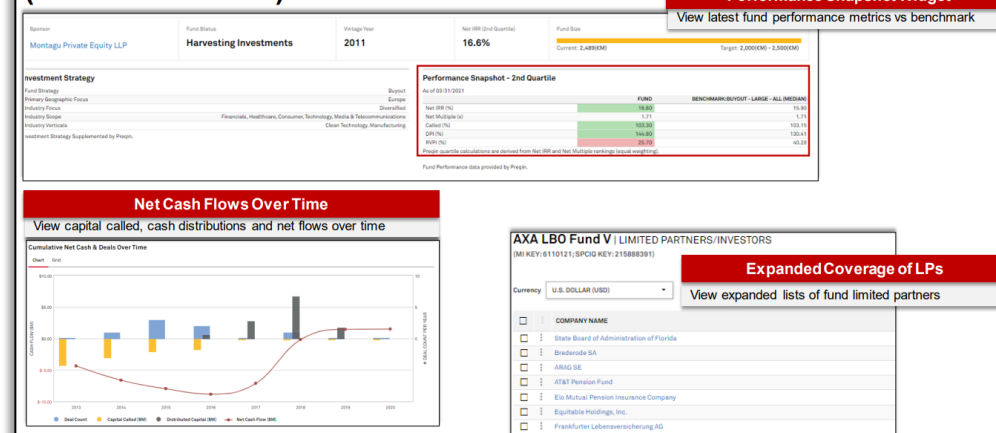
View latest fund performance metrics vs benchmark

Sponsor
Montagu Private Equity LLP

Fund Status
Harvesting Investments

Vintage Year
2011

Net IRR (2nd Quartile)
16.6%

Fund Size
Current: 2,489(EM)
Target: 2,000(EM) - 2,500(EM)

nvestment Strategy

| | |
|---|---|
| Fund Strategy | Buyout |
| Primary Geographic Focus | Europe |
| Industry Focus | Diversified |
| Industry Scope | Financials, Healthcare, Consumer, Technology, Media & Telecommunications |
| Industry Verticals | Clean Technology, Manufacturing |

nvestment Strategy Supplemented by Preqin.

Performance Snapshot - 2nd Quartile

As of 03/31/2021

| | FUND | BENCHMARK:BUYOUT - LARGE - ALL (MEDIAN) |
|---|---|---|
| Net IRR (%) | 16.60 | 15.90 |
| Net Multiple (x) | 1.71 | 1.71 |
| Called (%) | 103.30 | 103.15 |
| DPI (%) | 144.80 | 130.41 |
| RVPI (%) | 26.70 | 40.28 |

Preqin quartile calculations are derived from Net IRR and Net Multiple rankings (equal weighting).

Fund Performance data provided by Preqin.

Net Cash Flows Over Time

View capital called, cash distributions and net flows over time

Cumulative Net Cash & Deals Over Time

Chart Grid

$10.00
$5.00
$-5.00
$-10.00
CASH FLOW ($M)
# DEAL COUNT PER YEAR
2013 2014 2015 2016 2017 2018 2019 2020

Deal Count Capital Called ($M) Distributed Capital ($M) Net Cash Flow ($M)

AXA LBO Fund V | LIMITED PARTNERS/INVESTORS
(MI KEY: 6110121; SPCIQ KEY: 215888391)

Expanded Coverage of LPs

View expanded lists of fund limited partners

Currency U.S. DOLLAR (USD)

COMPANY NAME
State Board of Administration of Florida
Brederode SA
ARAG SE
AT&T Pension Fund
Elo Mutual Pension Insurance Company
Equitable Holdings, Inc.
Frankfurter Lebensversicherung AG